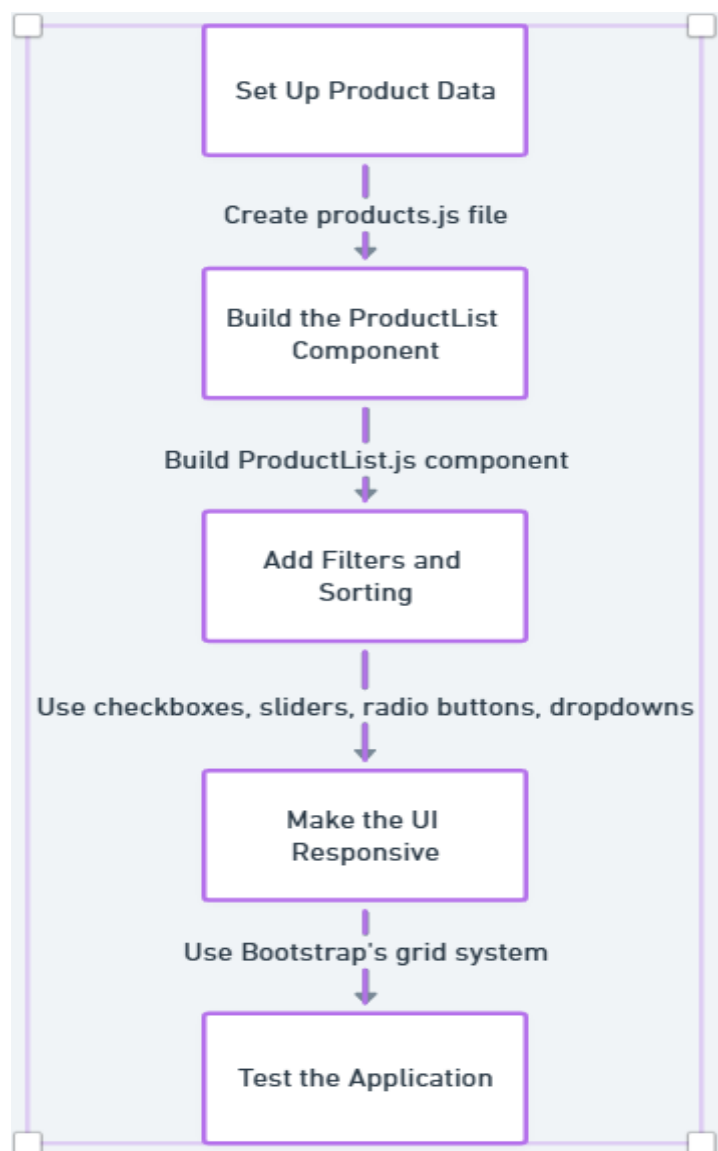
Set Up Product Data

Create products.js file

Build the ProductList Component

Build ProductList.js component

Add Filters and Sorting

Use checkboxes, sliders, radio buttons, dropdowns

Make the UI Responsive

Use Bootstrap's grid system

Test the Application